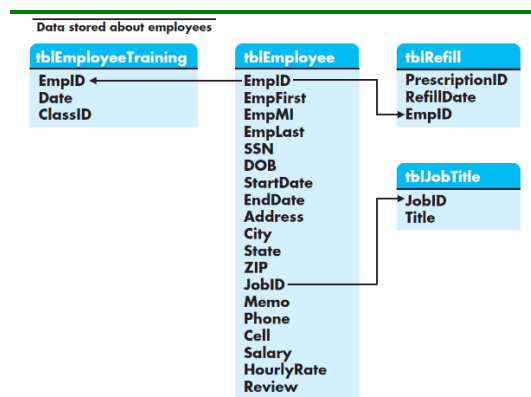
Data stored about employees

tblEmployeeTraining
EmpID
Date
ClassID

tblEmployee
EmpID
EmpFirst
EmpMI
EmpLast
SSN
DOB
StartDate
EndDate
Address
City
State
ZIP
JobID
Memo
Phone
Cell
Salary
HourlyRate
Review

tblRefill
PrescriptionID
RefillDate
EmpID

tblJobTitle
JobID
Title